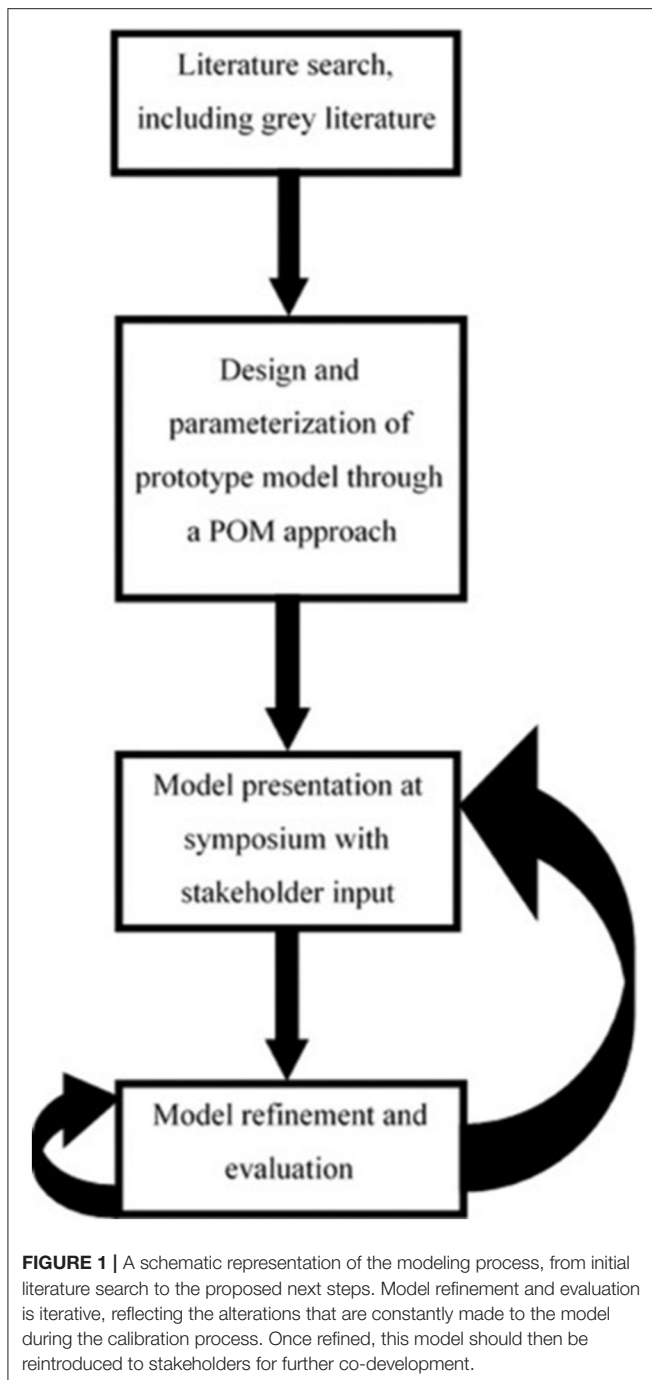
Literature search, including grey literature

Design and parameterization of prototype model through a POM approach

Model presentation at symposium with stakeholder input

Model refinement and evaluation

**FIGURE 1 |** A schematic representation of the modeling process, from initial literature search to the proposed next steps. Model refinement and evaluation is iterative, reflecting the alterations that are constantly made to the model during the calibration process. Once refined, this model should then be reintroduced to stakeholders for further co-development.